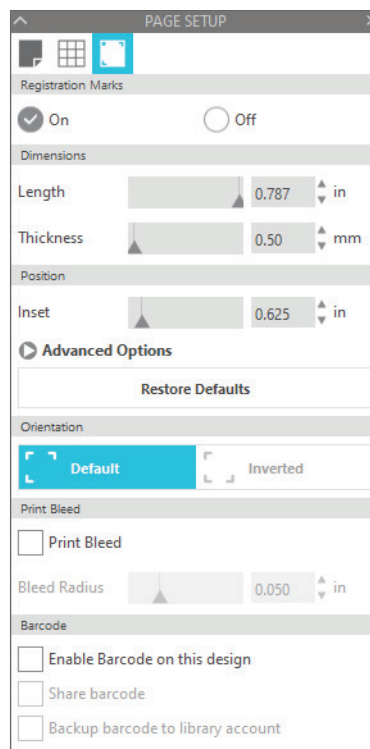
PAGE SETUP

Registration Marks

On

Off

Dimensions

Length

0.787

in

Thickness

0.50

mm

Position

Inset

0.625

in

Advanced Options

Restore Defaults

Orientation

Default

Inverted

Print Bleed

Print Bleed

Bleed Radius

0.050

in

Barcode

Enable Barcode on this design

Share barcode

Backup barcode to library account